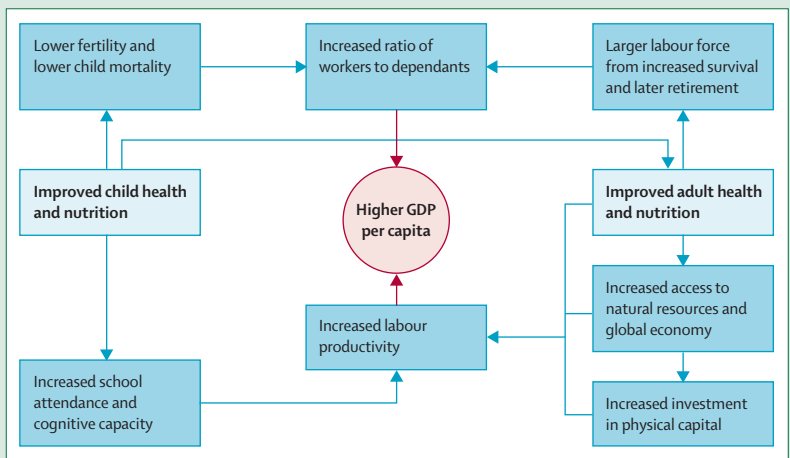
Lower fertility and lower child mortality

Increased ratio of workers to dependants

Larger labour force from increased survival and later retirement

Improved child health and nutrition

Higher GDP per capita

Improved adult health and nutrition

Increased access to natural resources and global economy

Increased labour productivity

Increased school attendance and cognitive capacity

Increased investment in physical capital